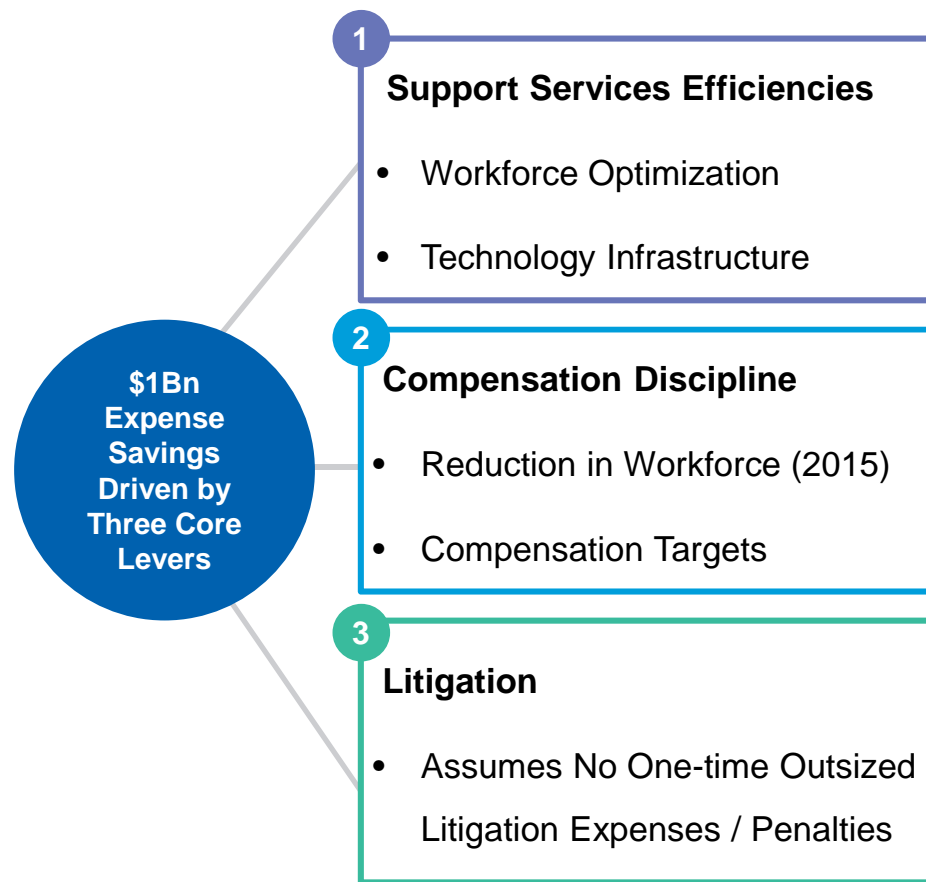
$1Bn Expense Savings Driven by Three Core Levers

1

Support Services Efficiencies

- Workforce Optimization
- Technology Infrastructure

2

Compensation Discipline

- Reduction in Workforce (2015)
- Compensation Targets

3

Litigation

- Assumes No One-time Outsized Litigation Expenses / Penalties